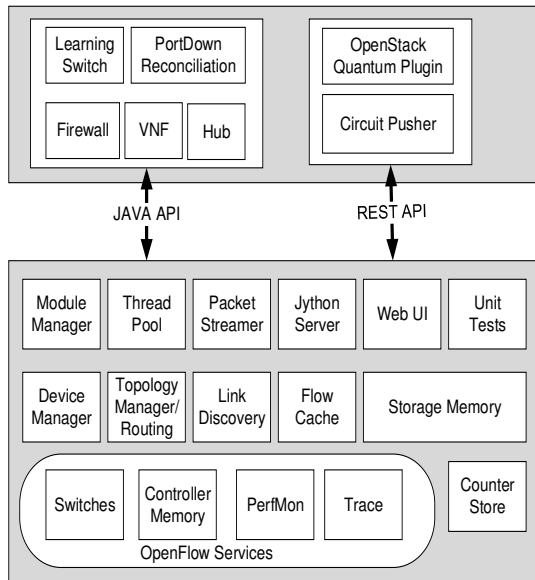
Learning Switch

PortDown Reconciliation

Firewall

VNF

Hub

OpenStack Quantum Plugin

Circuit Pusher

JAVA API

REST API

Module Manager

Thread Pool

Packet Streamer

Jython Server

Web UI

Unit Tests

Device Manager

Topology Manager/ Routing

Link Discovery

Flow Cache

Storage Memory

Switches

Controller Memory

PerfMon

Trace

Counter Store

OpenFlow Services